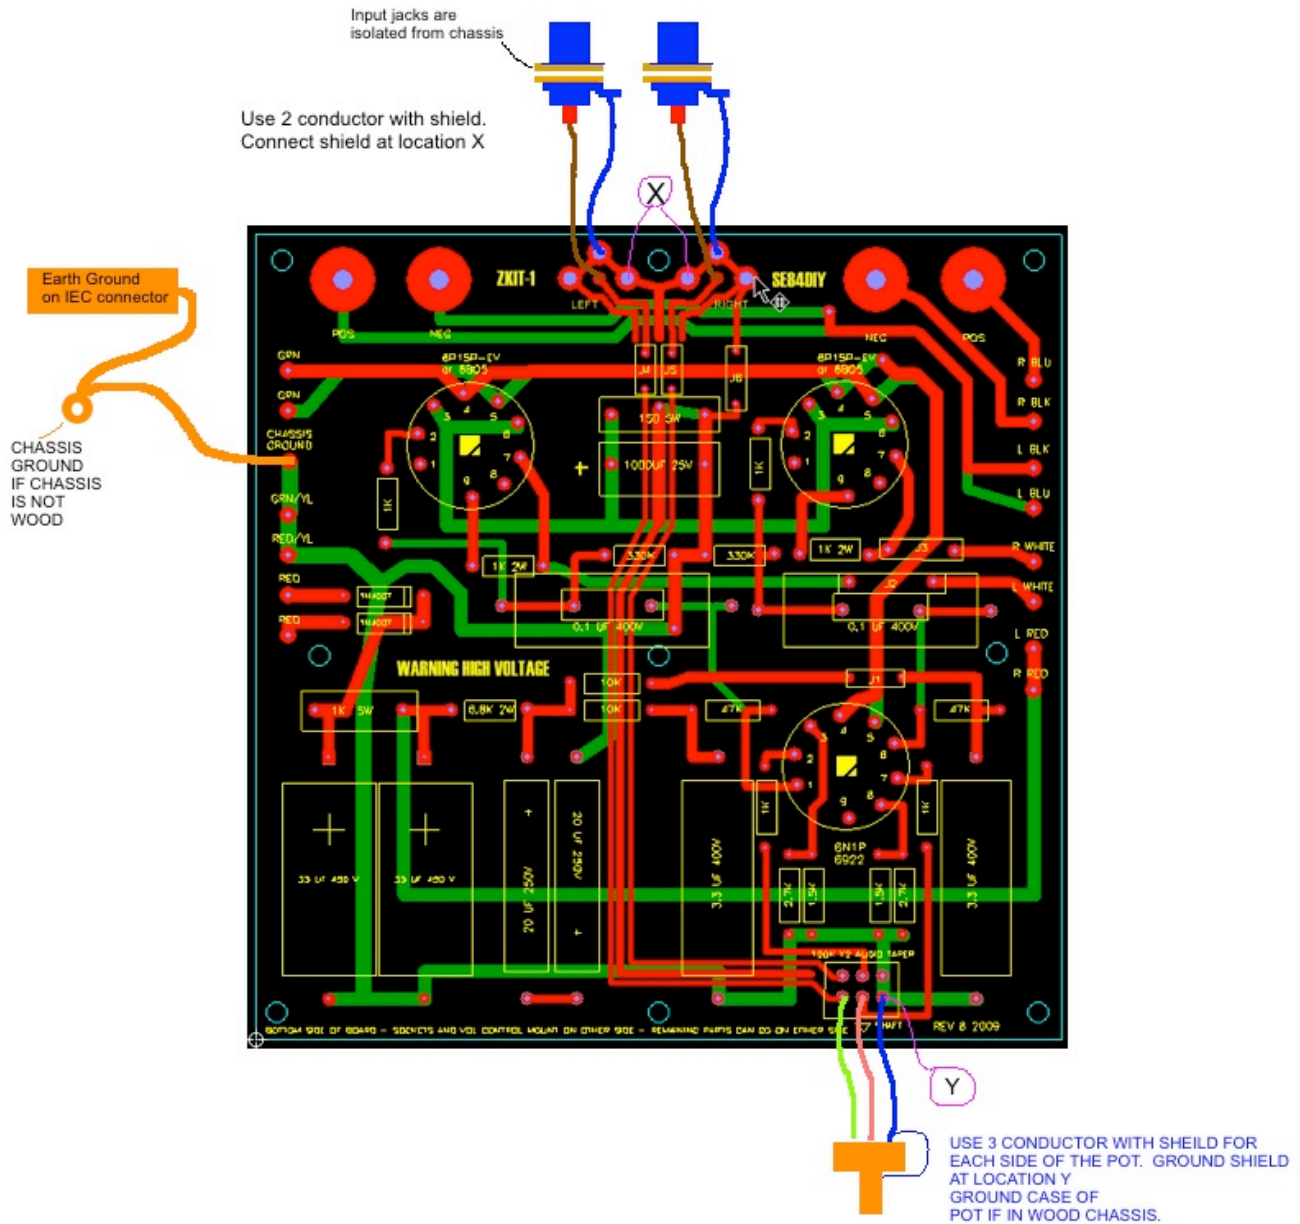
Input jacks are isolated from chassis

Use 2 conductor with shield. Connect shield at location X

X

Earth Ground on IEC connector

CHASSIS GROUND IF CHASSIS IS NOT WOOD

ZKIT-1
SE84DIY
LEFT
RIGHT
POS
NEG
NEG
POS
GRN
GRN
CHASSIS GROUND
GRN/YL
RED/YL
RED
RED
R BLU
R BLK
L BLK
L BLU
R WHITE
L WHITE
L RED
R RED
6P15P-EV or 6805
6P15P-EV or 6805
J4
J5
J6
150 5W
1000UF 25V
+
1K
1K
1K
1K 2W
330K
330K
1K 2W
J3
J2
0.1 UF 400V
0.1 UF 400V
1N4007
1N4007
WARNING HIGH VOLTAGE
10K
10K
J1
1K 5W
6.8K 2W
47K
47K
33 UF 450 V
33 UF 450 V
20 UF 250V
20 UF 250V
+
+
3.3 UF 400V
3.3 UF 400V
1K
1K
6N1P 6922
2.7K
1.5K
1.5K
2.7K
100K X2 AUDIO TAPER
SHAFT
REV 8 2009
BOTTOM SIDE OF BOARD - SOCKETS AND VOL CONTROL MOUNT ON OTHER SIDE - REMAINING PARTS CAN GO ON EITHER SIDE

Y

USE 3 CONDUCTOR WITH SHEILD FOR EACH SIDE OF THE POT. GROUND SHIELD AT LOCATION Y
GROUND CASE OF POT IF IN WOOD CHASSIS.